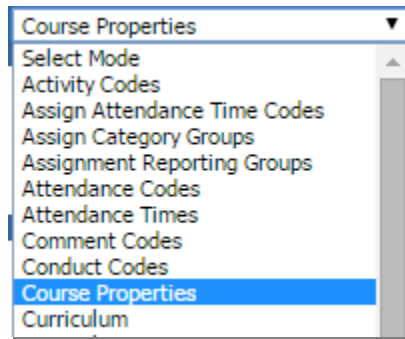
Course Properties

Select Mode
Activity Codes
Assign Attendance Time Codes
Assign Category Groups
Assignment Reporting Groups
Attendance Codes
Attendance Times
Comment Codes
Conduct Codes
Course Properties
Curriculum